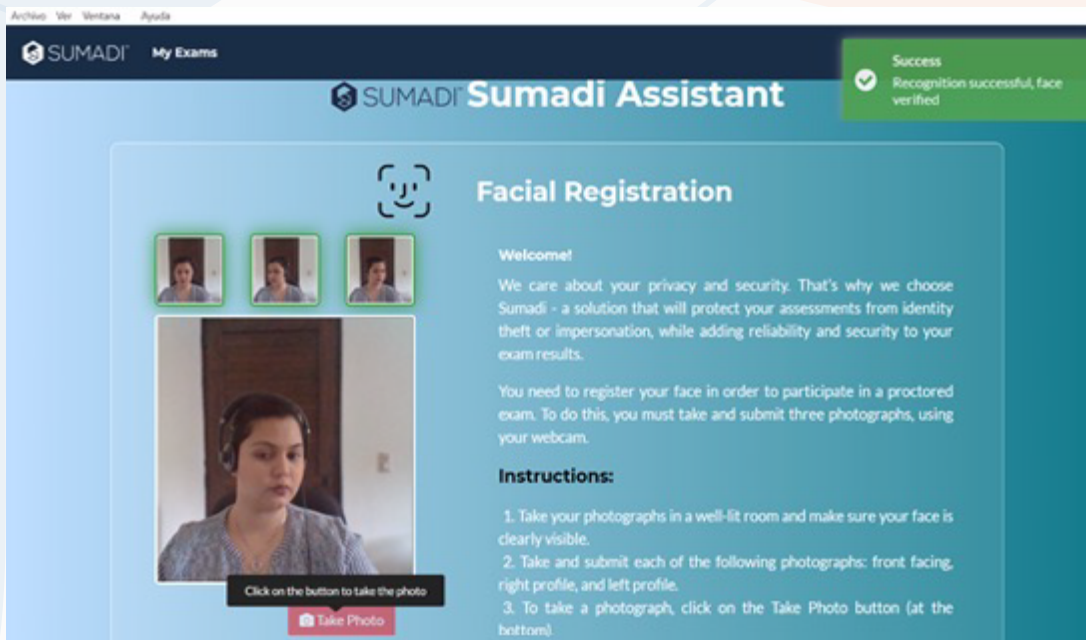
Archivo Ver Ventana Ayuda

SUMADI My Exams

Success
Recognition successful, face verified

SUMADI Sumadi Assistant

Facial Registration

Welcome!

We care about your privacy and security. That's why we choose Sumadi - a solution that will protect your assessments from identity theft or impersonation, while adding reliability and security to your exam results.

You need to register your face in order to participate in a proctored exam. To do this, you must take and submit three photographs, using your webcam.

Instructions:

1. Take your photographs in a well-lit room and make sure your face is clearly visible.
2. Take and submit each of the following photographs: front facing, right profile, and left profile.
3. To take a photograph, click on the Take Photo button (at the bottom).

Click on the button to take the photo

Take Photo